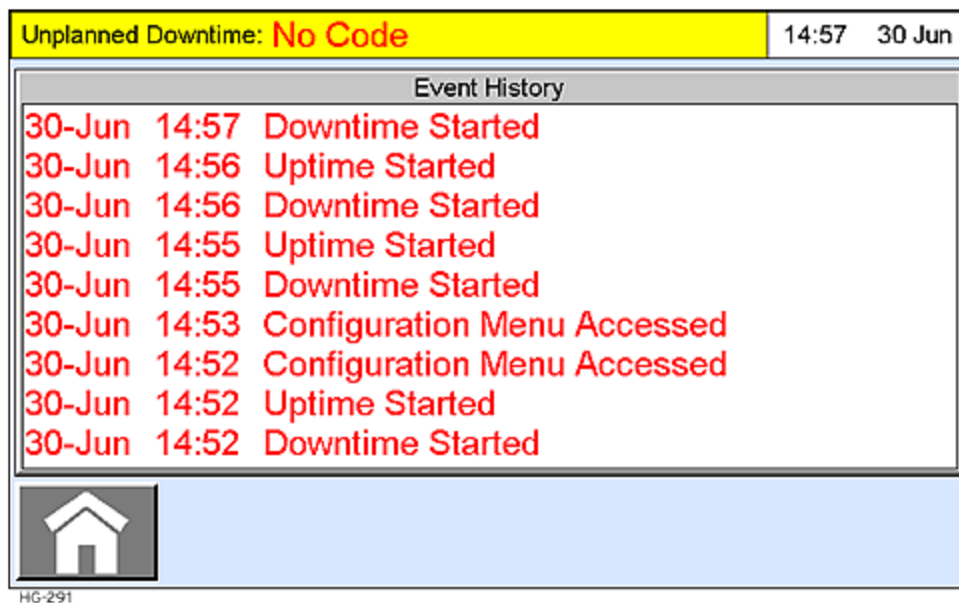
Unplanned Downtime: No Code

14:57 30 Jun

Event History

30-Jun 14:57 Downtime Started
30-Jun 14:56 Uptime Started
30-Jun 14:56 Downtime Started
30-Jun 14:55 Uptime Started
30-Jun 14:55 Downtime Started
30-Jun 14:53 Configuration Menu Accessed
30-Jun 14:52 Configuration Menu Accessed
30-Jun 14:52 Uptime Started
30-Jun 14:52 Downtime Started

HG-291